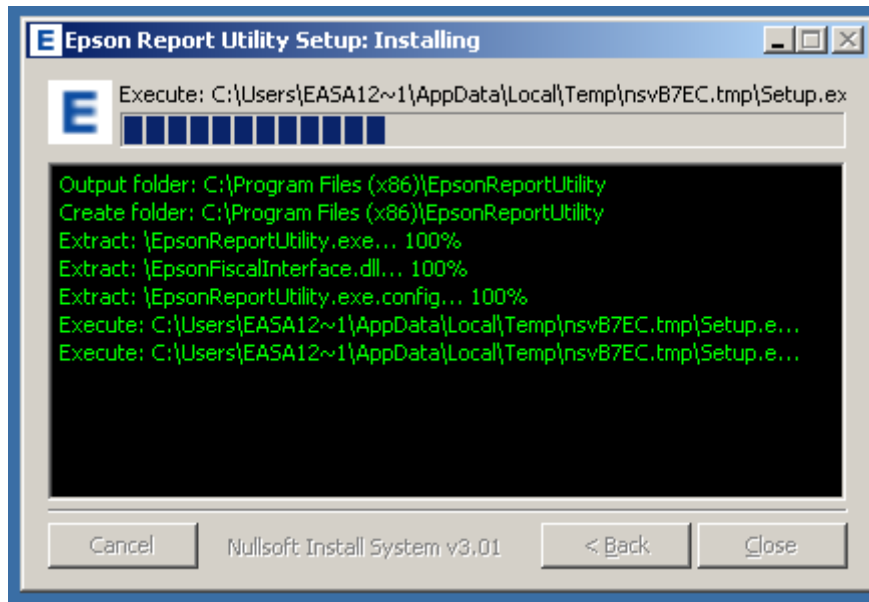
E Epson Report Utility Setup: Installing

E

Execute: C:\Users\EASA12~1\AppData\Local\Temp\nsvB7EC.tmp\Setup.ex

Output folder: C:\Program Files (x86)\EpsonReportUtility
Create folder: C:\Program Files (x86)\EpsonReportUtility
Extract: \EpsonReportUtility.exe... 100%
Extract: \EpsonFiscalInterface.dll... 100%
Extract: \EpsonReportUtility.exe.config... 100%
Execute: C:\Users\EASA12~1\AppData\Local\Temp\nsvB7EC.tmp\Setup.e...
Execute: C:\Users\EASA12~1\AppData\Local\Temp\nsvB7EC.tmp\Setup.e...

Cancel Nullsoft Install System v3.01 < Back Close